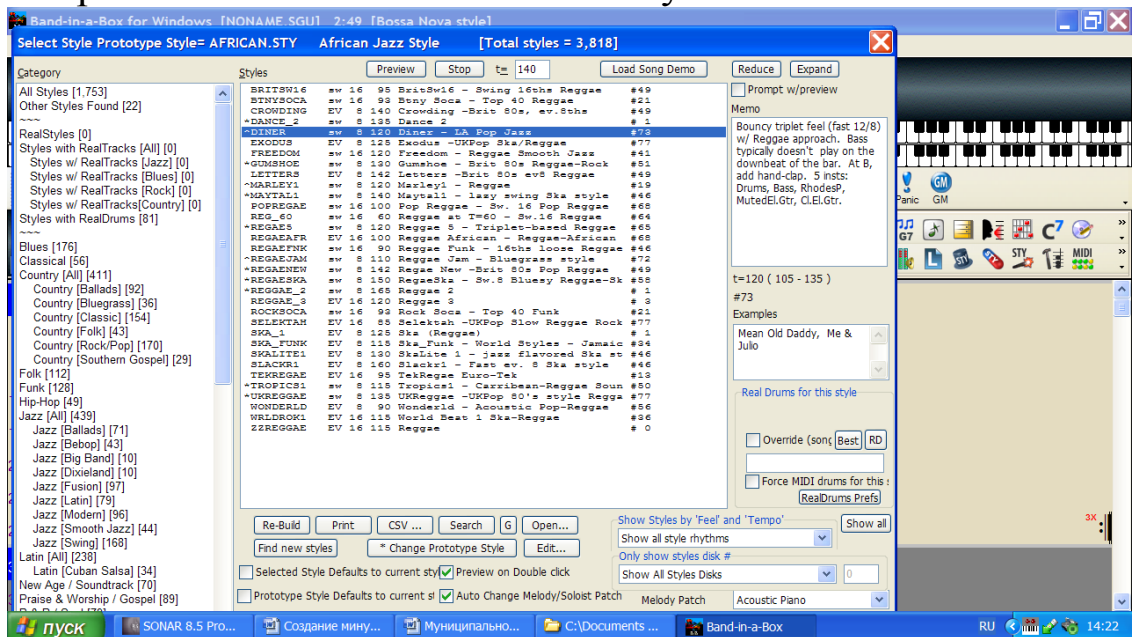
Band-in-a-Box for Windows [NONAME.SGU] 2:49 [Bossa Nova style]

Select Style Prototype Style= AFRICAN.STY African Jazz Style [Total styles = 3,818]

Category
All Styles [1,753]
Other Styles Found [22]
~~~
RealStyles [0]
Styles with RealTracks [All] [0]
Styles w/ RealTracks [Jazz] [0]
Styles w/ RealTracks [Blues] [0]
Styles w/ RealTracks [Rock] [0]
Styles w/ RealTracks[Country] [0]
Styles with RealDrums [81]
~~~
Blues [176]
Classical [56]
Country [All] [411]
Country [Ballads] [92]
Country [Bluegrass] [36]
Country [Classic] [154]
Country [Folk] [43]
Country [Rock/Pop] [170]
Country [Southern Gospel] [29]
Folk [112]
Funk [128]
Hip-Hop [49]
Jazz [All] [439]
Jazz [Ballads] [71]
Jazz [Bebop] [43]
Jazz [Big Band] [10]
Jazz [Dixieland] [10]
Jazz [Fusion] [97]
Jazz [Latin] [79]
Jazz [Modern] [96]
Jazz [Smooth Jazz] [44]
Jazz [Swing] [168]
Latin [All] [238]
Latin [Cuban Salsa] [34]
New Age / Soundtrack [70]
Praise & Worship / Gospel [89]

Styles Preview Stop t= 140 Load Song Demo

| | | | | | |
|---|---|---|---|---|---|
| BRITSW16 | sw | 16 | 95 | BritSw16 - Swing 16ths Reggae | #49 |
| BTNYSOCA | sw | 16 | 93 | Btny Soca - Top 40 Reggae | #21 |
| CROWDING | EV | 8 | 140 | Crowding -Brit 80s, ev.8ths | #49 |
| *DANCE_2 | sw | 8 | 135 | Dance 2 | # 1 |
| ^DINER | sw | 8 | 120 | Diner - LA Pop Jazz | #73 |
| EXODUS | EV | 8 | 125 | Exodus -UKPop Ska/Reggae | #77 |
| FREEDOM | sw | 16 | 120 | Freedom - Reggae Smooth Jazz | #41 |
| *GUMSHOE | sw | 8 | 120 | Gumshoe - Brit 80s Reggae-Rock | #51 |
| LETTERS | EV | 8 | 142 | Letters -Brit 80s ev8 Reggae | #49 |
| ^MARLEY1 | sw | 8 | 120 | Marley1 - Reggae | #19 |
| *MAYTAL1 | sw | 8 | 130 | Maytal1 - lazy swing Ska style | #46 |
| POPREGAE | sw | 16 | 100 | Pop Reggae - Sw. 16 Pop Reggae | #68 |
| REG_60 | sw | 16 | 60 | Reggae at T=60 - Sw.16 Reggae | #64 |
| *REGAE5 | sw | 8 | 120 | Reggae 5 - Triplet-based Reggae | #65 |
| REGAEAFR | EV | 16 | 100 | Reggae African - Reggae-African | #68 |
| REGAEFNK | sw | 16 | 90 | Reggae Funk - 16ths loose Reggae | #46 |
| ^REGAEJAM | sw | 8 | 110 | Reggae Jam - Bluegrass style | #72 |
| *REGAENEW | sw | 8 | 142 | Regae New -Brit 80s Pop Reggae | #49 |
| *REGAESKA | sw | 8 | 150 | RegaeSka - Sw.8 Bluesy Reggae-Sk | #58 |
| *REGGAE_2 | sw | 8 | 165 | Reggae 2 | # 1 |
| REGGAE_3 | EV | 16 | 120 | Reggae 3 | # 3 |
| ROCKSOCA | sw | 16 | 93 | Rock Soca - Top 40 Funk | #21 |
| SELEKTAH | EV | 16 | 85 | Selektah -UKPop Slow Reggae Rock | #77 |
| SKA_1 | EV | 8 | 125 | Ska (Reggae) | # 1 |
| SKA_FUNK | EV | 8 | 115 | Ska_Funk - World Styles - Jamaic | #34 |
| SKALITE1 | EV | 8 | 130 | SkaLite 1 - jazz flavored Ska st | #46 |
| SLACKR1 | EV | 8 | 160 | Slackr1 - Fast ev. 8 Ska style | #46 |
| TEKREGAE | EV | 16 | 95 | TekRegae Euro-Tek | #13 |
| *TROPICS1 | sw | 8 | 115 | Tropics1 - Carribean-Reggae Soun | #50 |
| *UKREGGAE | sw | 8 | 135 | UKReggae -UKPop 80's style Regga | #77 |
| WONDERLD | EV | 8 | 90 | Wonderld - Acoustic Pop-Reggae | #56 |
| WRLDROK1 | EV | 16 | 115 | World Beat 1 Ska-Reggae | #36 |
| ZZREGGAE | EV | 16 | 115 | Reggae | # 0 |

Reduce Expand
Prompt w/preview
Memo
Bouncy triplet feel (fast 12/8) w/ Reggae approach. Bass typically doesn't play on the downbeat of the bar. At B, add hand-clap. 5 insts: Drums, Bass, RhodesP, MutedEl.Gtr, Cl.El.Gtr.

t=120 ( 105 - 135 )
#73
Examples
Mean Old Daddy, Me & Julio

Real Drums for this style
Override (song Best RD
Force MIDI drums for this s
RealDrums Prefs

Re-Build Print CSV ... Search G Open...
Find new styles * Change Prototype Style Edit...
Selected Style Defaults to current sty Preview on Double click
Prototype Style Defaults to current st Auto Change Melody/Soloist Patch

Show Styles by 'Feel' and 'Tempo' Show all
Show all style rhythms
Only show styles disk #
Show All Styles Disks 0
Melody Patch Acoustic Piano

Panic GM
G7 C7 STY MIDI
3X

пуск SONAR 8.5 Pro... Создание мину... Муниципально... C:\Documents ... Band-in-a-Box RU 14:22